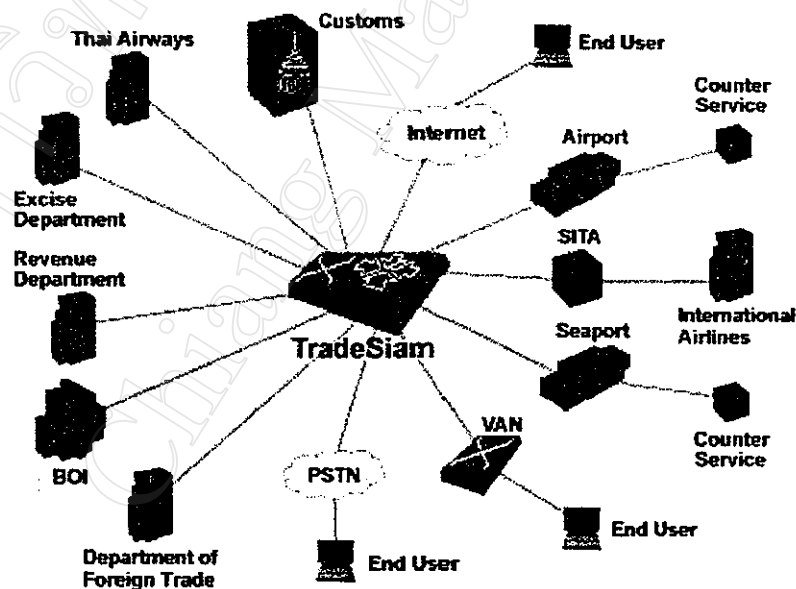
Thai Airways

Customs

End User

Counter Service

Internet

Airport

Excise Department

SITA

Revenue Department

International Airlines

TradeSiam

Seaport

VAN

Counter Service

BOI

PSTN

End User

Department of Foreign Trade

End User